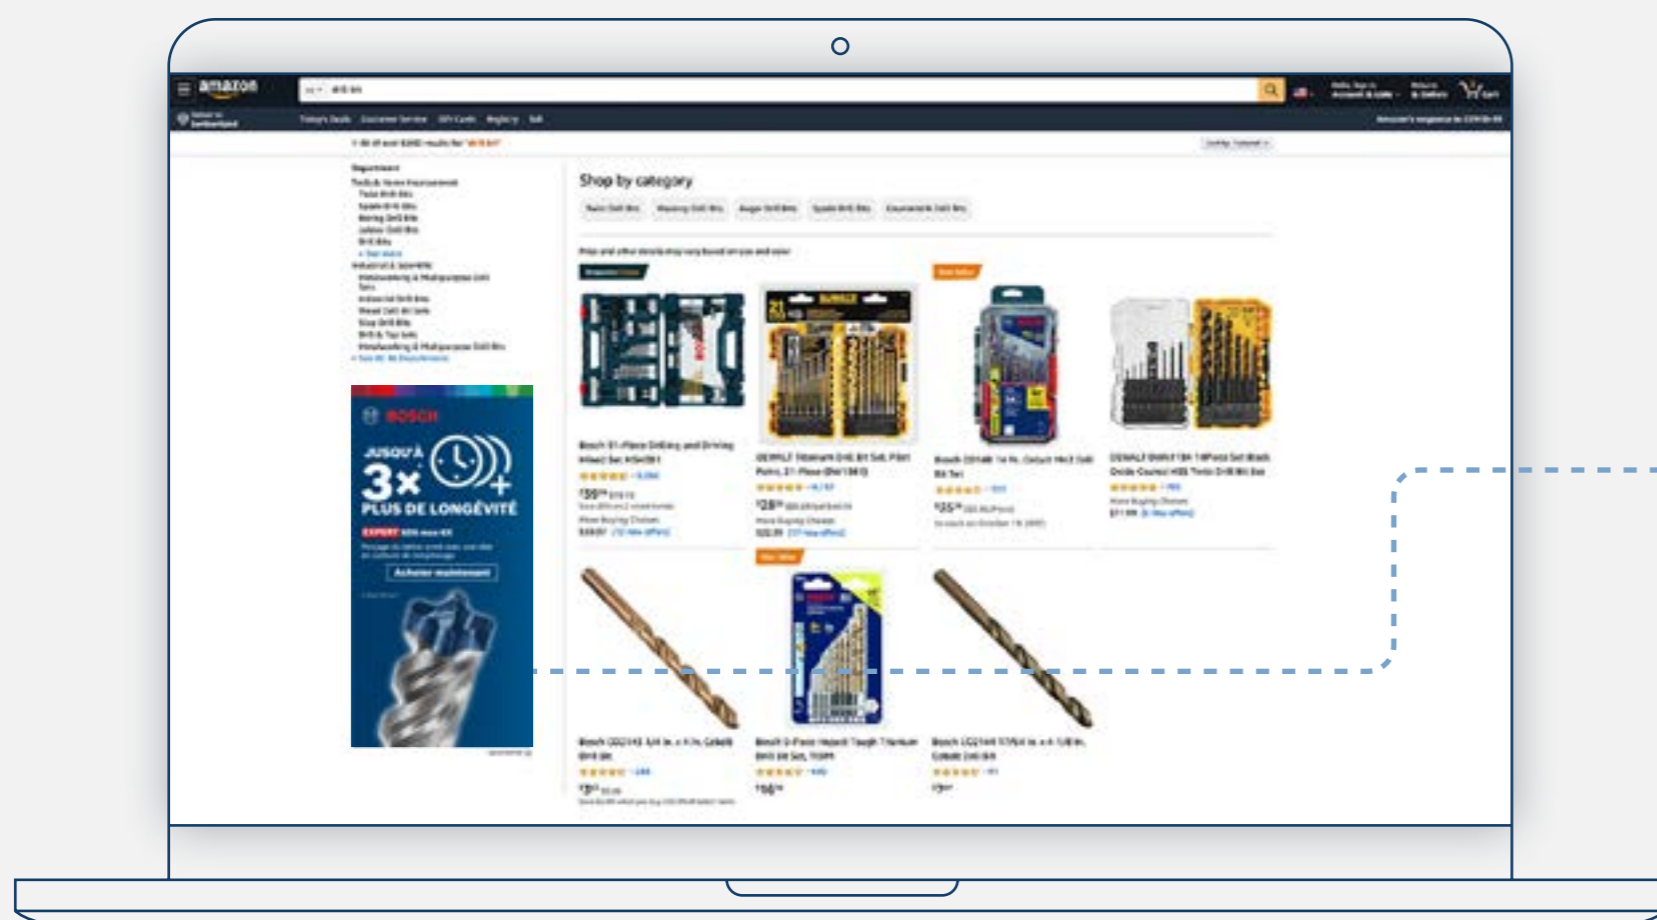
amazon

Shop by category

BOSCH

JUSQU'À

3x

PLUS DE LONGÉVITÉ

EXPERT

Acheter maintenant

Bosch 91-Piece Drilling and Driving Mixed Set MS4091

DEWALT Titanium Drill Bit Set, Pilot Point, 21-Piece (DW1361)

DEWALT

Bosch

Bosch 14 Pc. Cobalt M42 Drill Bit Set

DEWALT 14-Piece Set Black Oxide Coated HSS Twist Drill Bit Set

Bosch

Bosch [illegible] Cobalt Drill Bit

Bosch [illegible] Impact Tough Titanium Drill Bit Set

Bosch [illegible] Cobalt Drill Bit

$39

$28

$35

$7

$16

$9